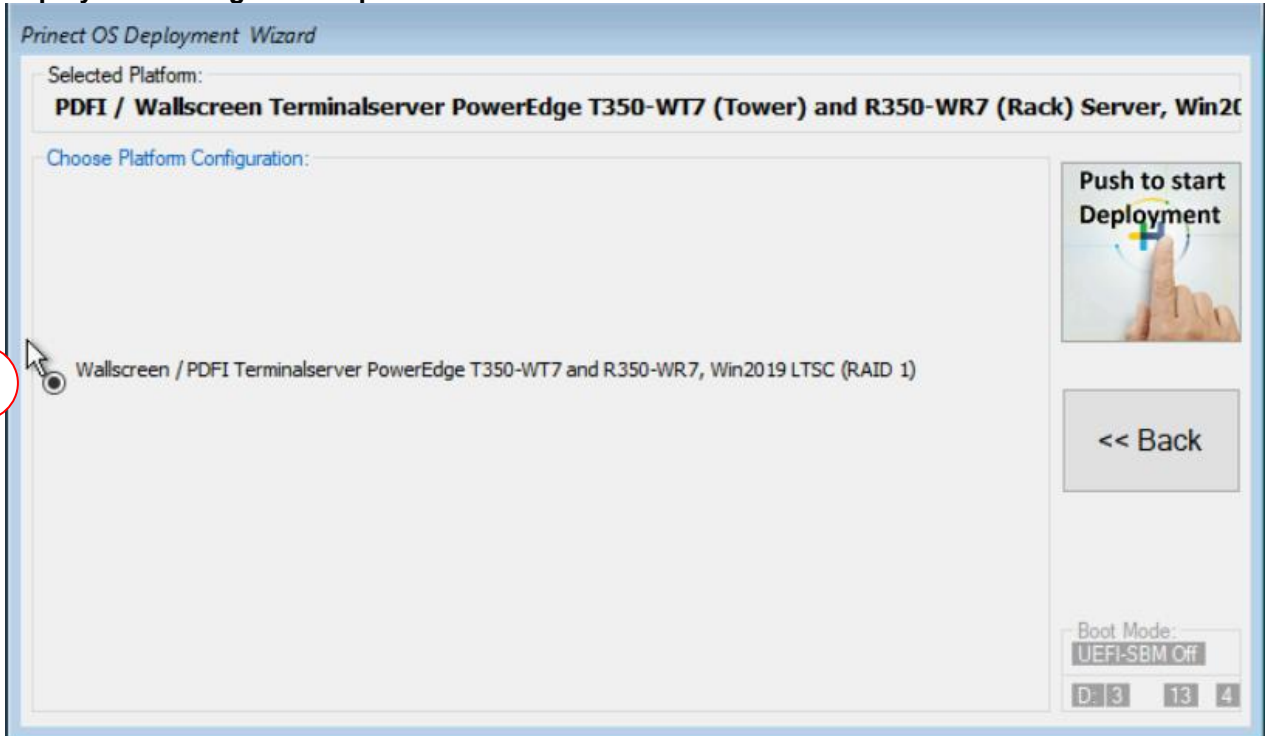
Prinect OS Deployment Wizard

Selected Platform:

PDFI / Wallscreen Terminalserver PowerEdge T350-WT7 (Tower) and R350-WR7 (Rack) Server, Win2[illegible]

Choose Platform Configuration:

Push to start Deployment

Wallscreen / PDFI Terminalserver PowerEdge T350-WT7 and R350-WR7, Win2019 LTSC (RAID 1)

<< Back

Boot Mode:

UEFI-SBM Off

D: 3

13

4